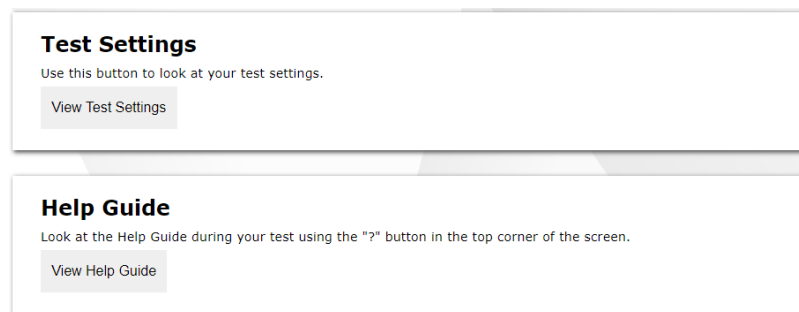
Test Settings

Use this button to look at your test settings.

View Test Settings

Help Guide

Look at the Help Guide during your test using the "?" button in the top corner of the screen.

View Help Guide